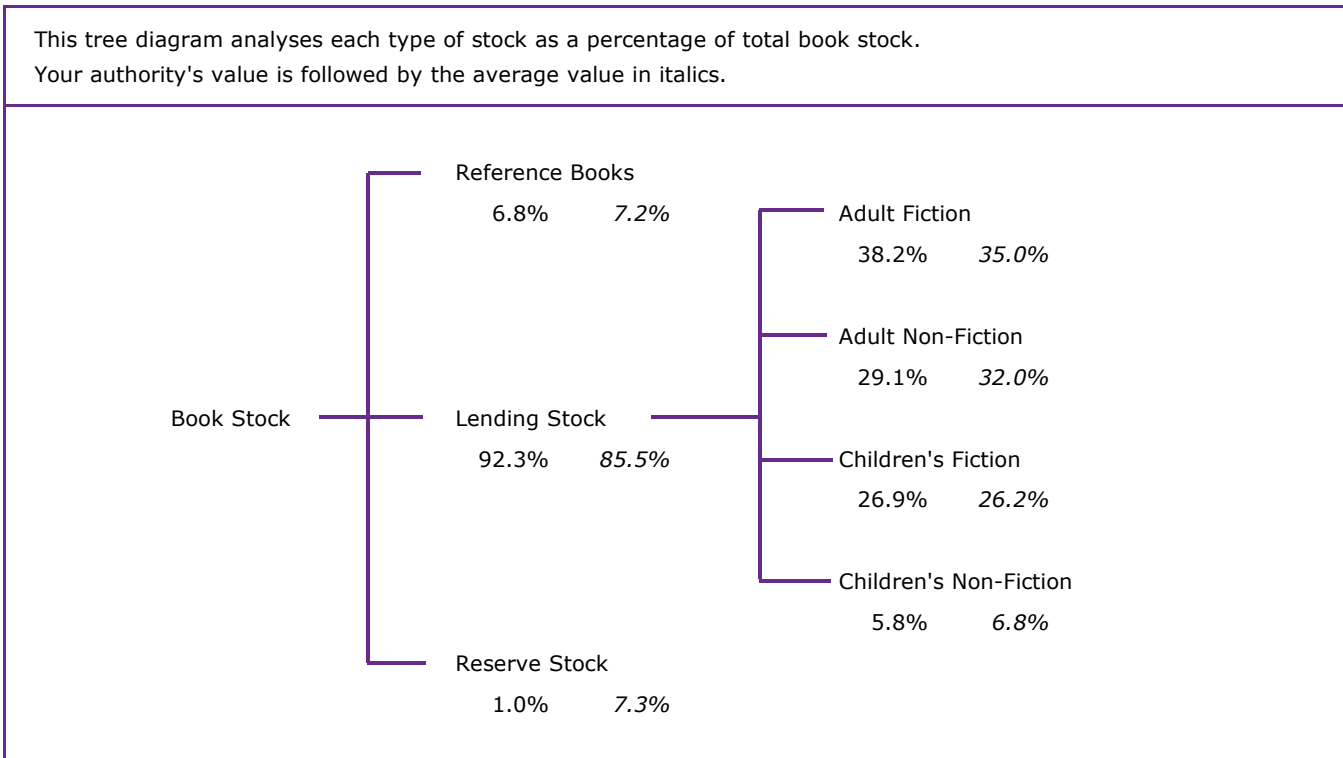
This tree diagram analyses each type of stock as a percentage of total book stock.
Your authority's value is followed by the average value in italics.

Reference Books
6.8% *7.2%*

Adult Fiction
38.2% *35.0%*

Adult Non-Fiction
29.1% *32.0%*

Book Stock

Lending Stock
92.3% *85.5%*

Children's Fiction
26.9% *26.2%*

Children's Non-Fiction
5.8% *6.8%*

Reserve Stock
1.0% *7.3%*